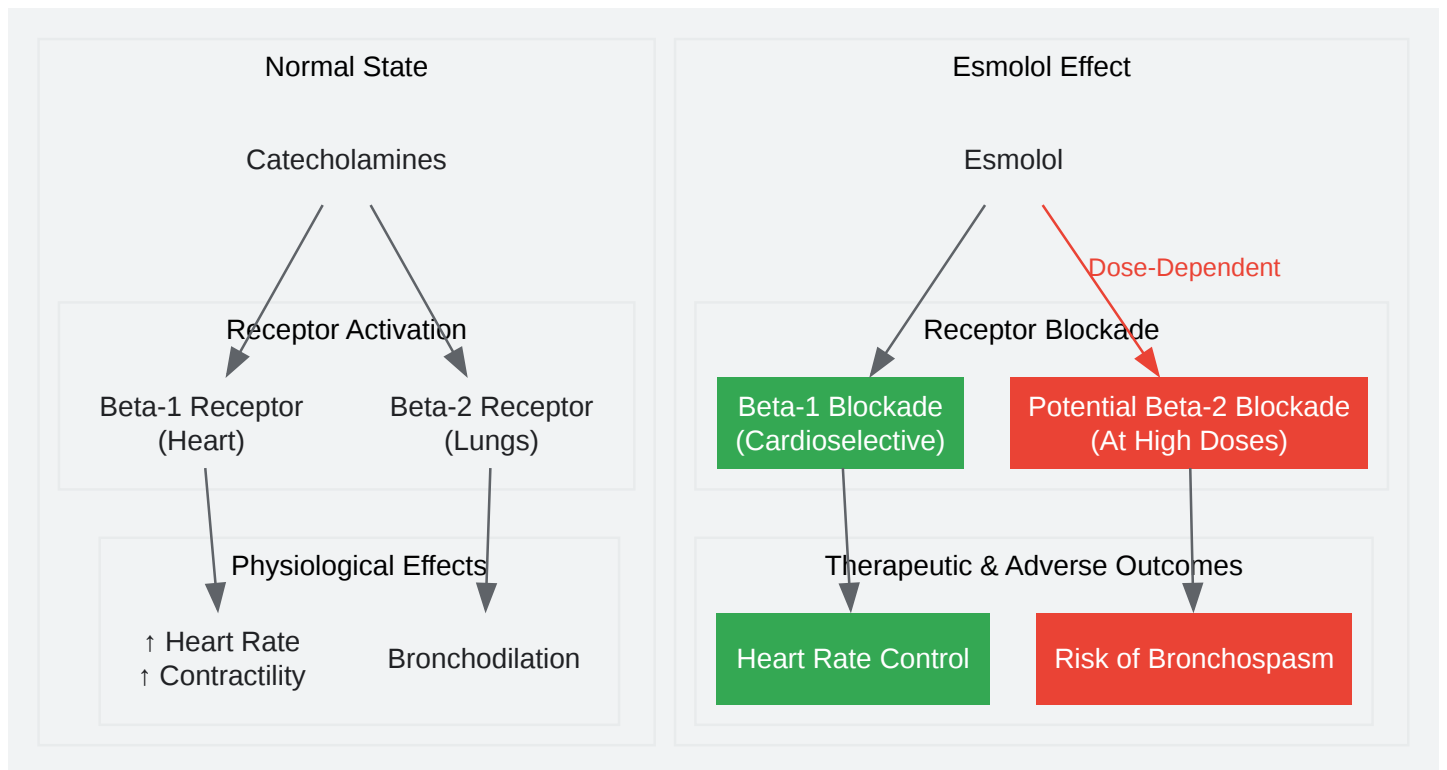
Normal State

Catecholamines

Receptor Activation

Beta-1 Receptor
(Heart)

Beta-2 Receptor
(Lungs)

Physiological Effects

↑ Heart Rate
↑ Contractility

Bronchodilation

Esmolol Effect

Esmolol

Dose-Dependent

Receptor Blockade

Beta-1 Blockade
(Cardioselective)

Potential Beta-2 Blockade
(At High Doses)

Therapeutic & Adverse Outcomes

Heart Rate Control

Risk of Bronchospasm